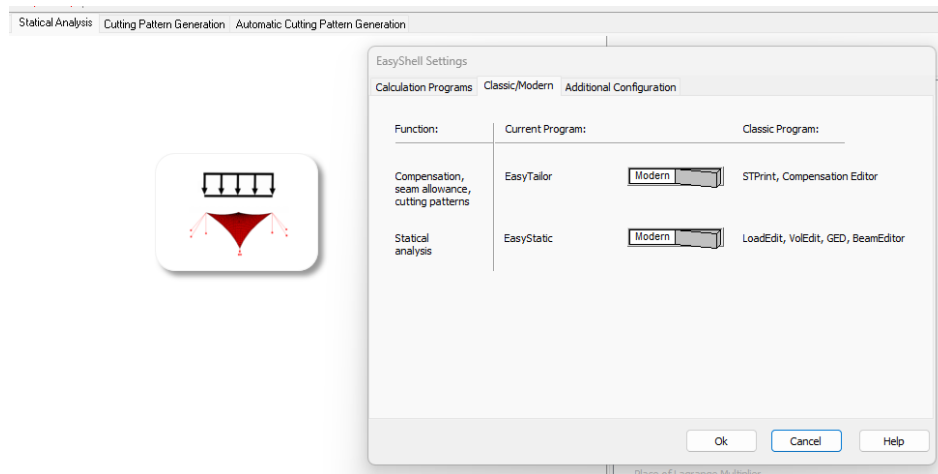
Statical Analysis Cutting Pattern Generation Automatic Cutting Pattern Generation

EasyShell Settings

Calculation Programs Classic/Modern Additional Configuration

| Function: | Current Program: | | Classic Program: |
|---|---|---|---|
| Compensation, seam allowance, cutting patterns | EasyTailor | Modern | STPrint, Compensation Editor |
| Statical analysis | EasyStatic | Modern | LoadEdit, VolEdit, GED, BeamEditor |

Ok Cancel Help